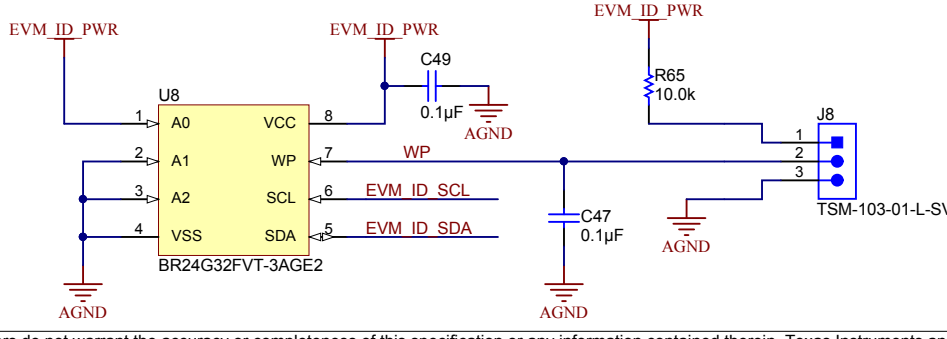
EVM_ID_PWR

EVM_ID_PWR

EVM_ID_PWR

C49

0.1µF

AGND

R65

10.0k

U8

1 A0

2 A1

3 A2

4 VSS

VCC 8

WP 7

SCL 6

SDA 5

WP

EVM_ID_SCL

EVM_ID_SDA

BR24G32FVT-3AGE2

C47

0.1µF

J8

1

2

3

TSM-103-01-L-SV

AGND

AGND

AGND

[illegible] do not warrant the accuracy or completeness of this specification or any information contained therein. Texas Instruments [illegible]